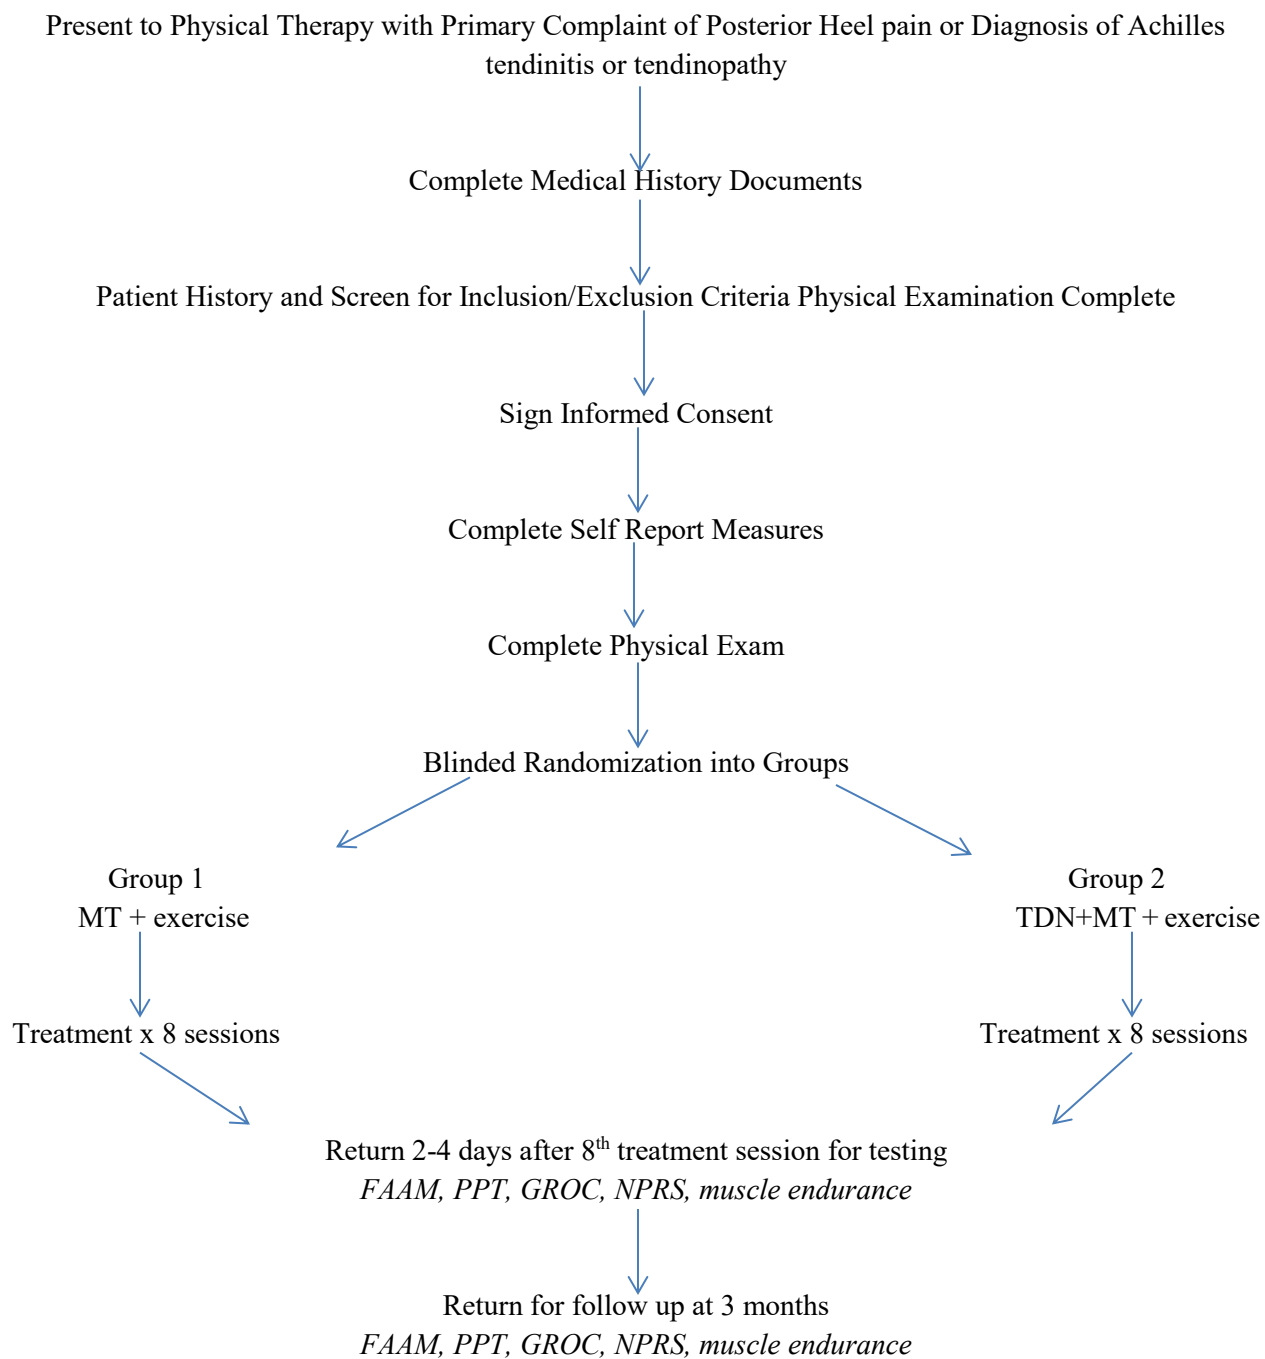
Present to Physical Therapy with Primary Complaint of Posterior Heel pain or Diagnosis of Achilles tendinitis or tendinopathy

Complete Medical History Documents

Patient History and Screen for Inclusion/Exclusion Criteria Physical Examination Complete

Sign Informed Consent

Complete Self Report Measures

Complete Physical Exam

Blinded Randomization into Groups

Group 1
MT + exercise

Treatment x 8 sessions

Group 2
TDN+MT + exercise

Treatment x 8 sessions

Return 2-4 days after 8$^{th}$ treatment session for testing
FAAM, PPT, GROC, NPRS, muscle endurance

Return for follow up at 3 months
FAAM, PPT, GROC, NPRS, muscle endurance